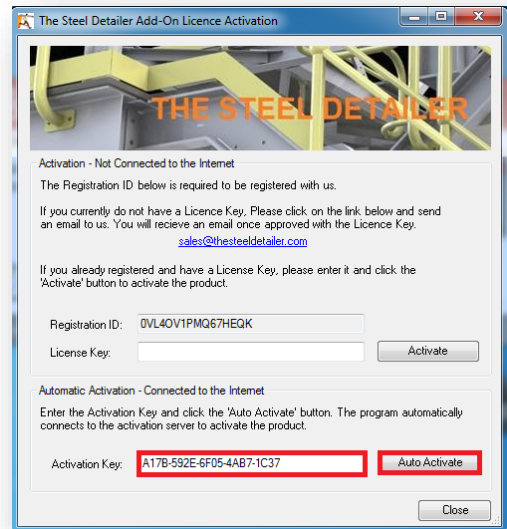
The Steel Detailer Add-On Licence Activation

THE STEEL DETAILER

Activation - Not Connected to the Internet

The Registration ID below is required to be registered with us.

If you currently do not have a Licence Key, Please click on the link below and send an email to us. You will recieve an email once approved with the Licence Key.

sales@thesteeldetailer.com

If you already registered and have a License Key, please enter it and click the 'Activate' button to activate the product.

Registration ID: 0VL4OV1PMQ67HEQK

License Key:

Activate

Automatic Activation - Connected to the Internet

Enter the Activation Key and click the 'Auto Activate' button. The program automatically connects to the activation server to activate the product.

Activation Key: A17B-592E-6F05-4AB7-1C37

Auto Activate

Close